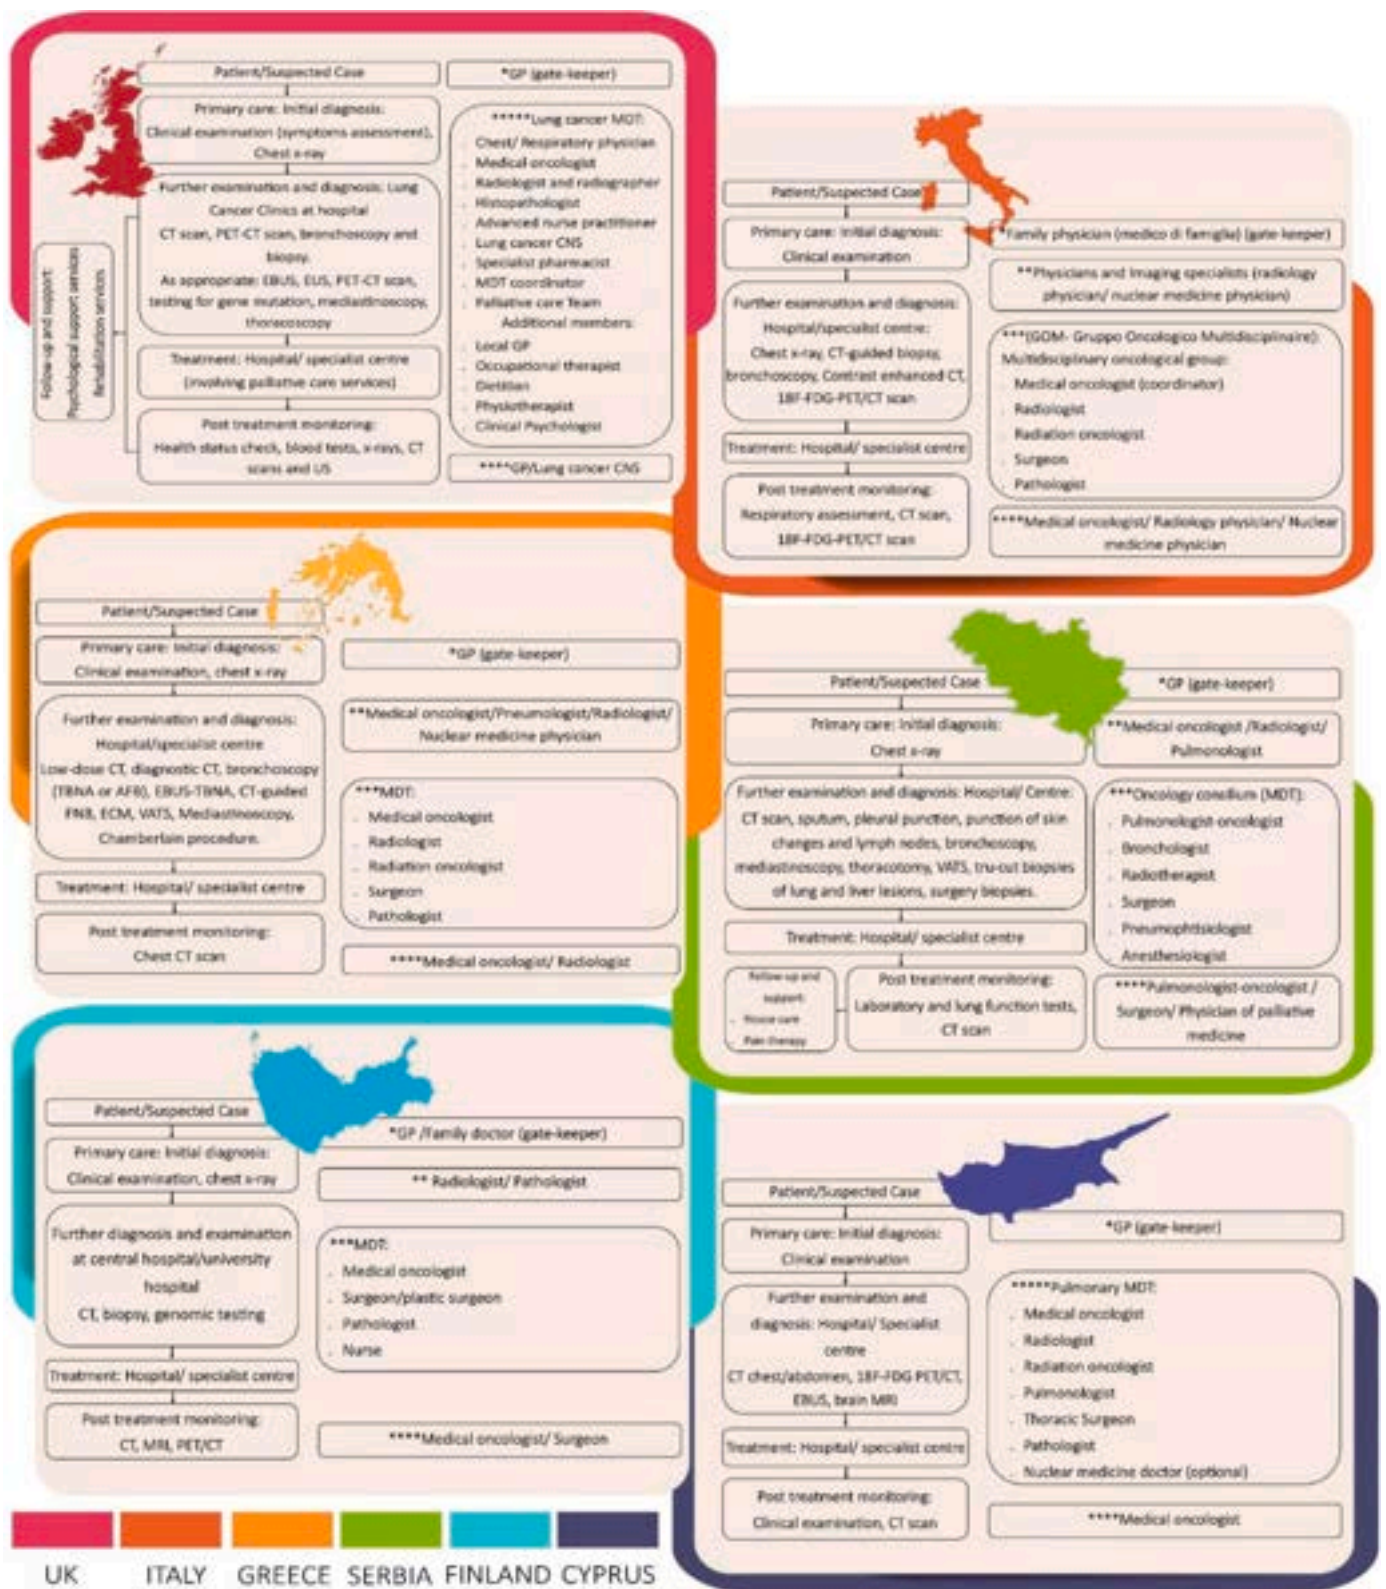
Patient/Suspected Case

*GP (gate-keeper)

Primary care: Initial diagnosis: Clinical examination (symptoms assessment), Chest x-ray

Further examination and diagnosis: Lung Cancer Clinics at hospital
CT scan, PET-CT scan, bronchoscopy and biopsy
As appropriate: EBUS, EUS, PET-CT scan, testing for gene mutation, mediastinoscopy, thoracoscopy

Treatment: Hospital/ specialist centre (involving palliative care services)

Post treatment monitoring: Health status check, blood tests, x-rays, CT scans and US

Follow-up and support: Psychological support services Rehabilitation services

*****Lung cancer MDT:
Chest/ Respiratory physician
Medical oncologist
Radiologist and radiographer
Histopathologist
Advanced nurse practitioner
Lung cancer CNS
Specialist pharmacist
MDT coordinator
Palliative care Team
Additional members:
Local GP
Occupational therapist
Dietitian
Physiotherapist
Clinical Psychologist

****GP/Lung cancer CNS

Patient/Suspected Case

Primary care: Initial diagnosis: Clinical examination

*Family physician (medico di famiglia) (gate-keeper)

**Physicians and imaging specialists (radiology physician/ nuclear medicine physician)

Further examination and diagnosis: Hospital/specialist centre: Chest x-ray, CT-guided biopsy, bronchoscopy, Contrast enhanced CT, 18F-FDG-PET/CT scan

***(GOM- Gruppo Oncologico Multidisciplinare): Multidisciplinary oncological group:
Medical oncologist (coordinator)
Radiologist
Radiation oncologist
Surgeon
Pathologist

Treatment: Hospital/ specialist centre

Post treatment monitoring: Respiratory assessment, CT scan, 18F-FDG-PET/CT scan

****Medical oncologist/ Radiology physician/ Nuclear medicine physician

Patient/Suspected Case

Primary care: Initial diagnosis: Clinical examination, chest x-ray

*GP (gate-keeper)

Further examination and diagnosis: Hospital/specialist centre
Low-dose CT, diagnostic CT, bronchoscopy (TBNA or AFB), EBUS-TBNA, CT-guided FNB, ECM, VATS, Mediastinoscopy, Chamberlain procedure

**Medical oncologist/Pneumologist/Radiologist/ Nuclear medicine physician

***MDT:
Medical oncologist
Radiologist
Radiation oncologist
Surgeon
Pathologist

Treatment: Hospital/ specialist centre

Post treatment monitoring: Chest CT scan

****Medical oncologist/ Radiologist

Patient/Suspected Case

*GP (gate-keeper)

Primary care: Initial diagnosis: Chest x-ray

**Medical oncologist /Radiologist/ Pulmonologist

Further examination and diagnosis: Hospital/ Centre: CT scan, sputum, pleural puncture, puncture of skin changes and lymph nodes, bronchoscopy, mediastinoscopy, thoracotomy, VATS, tru-cut biopsies of lung and liver lesions, surgery biopsies

***Oncology concilium (MDT):
Pulmonologist-oncologist
Bronchologist
Radiotherapist
Surgeon
Pneumophtisiologist
Anesthesiologist

Treatment: Hospital/ specialist centre

Follow-up and support: Hospice care, Pain therapy

Post treatment monitoring: Laboratory and lung function tests, CT scan

****Pulmonologist-oncologist / Surgeon/ Physician of palliative medicine

Patient/Suspected Case

*GP /Family doctor (gate-keeper)

Primary care: Initial diagnosis: Clinical examination, chest x-ray

** Radiologist/ Pathologist

Further diagnosis and examination at central hospital/university hospital
CT, biopsy, genomic testing

***MDT:
Medical oncologist
Surgeon/plastic surgeon
Pathologist
Nurse

Treatment: Hospital/ specialist centre

Post treatment monitoring: CT, MRI, PET/CT

****Medical oncologist/ Surgeon

Patient/Suspected Case

Primary care: Initial diagnosis: Clinical examination

*GP (gate-keeper)

Further examination and diagnosis: Hospital/ Specialist centre
CT chest/abdomen, 18F-FDG PET/CT, EBUS, brain MRI

*****Pulmonary MDT:
Medical oncologist
Radiologist
Radiation oncologist
Pulmonologist
Thoracic Surgeon
Pathologist
Nuclear medicine doctor (optional)

Treatment: Hospital/ specialist centre

Post treatment monitoring: Clinical examination, CT scan

****Medical oncologist

UK ITALY GREECE SERBIA FINLAND CYPRUS